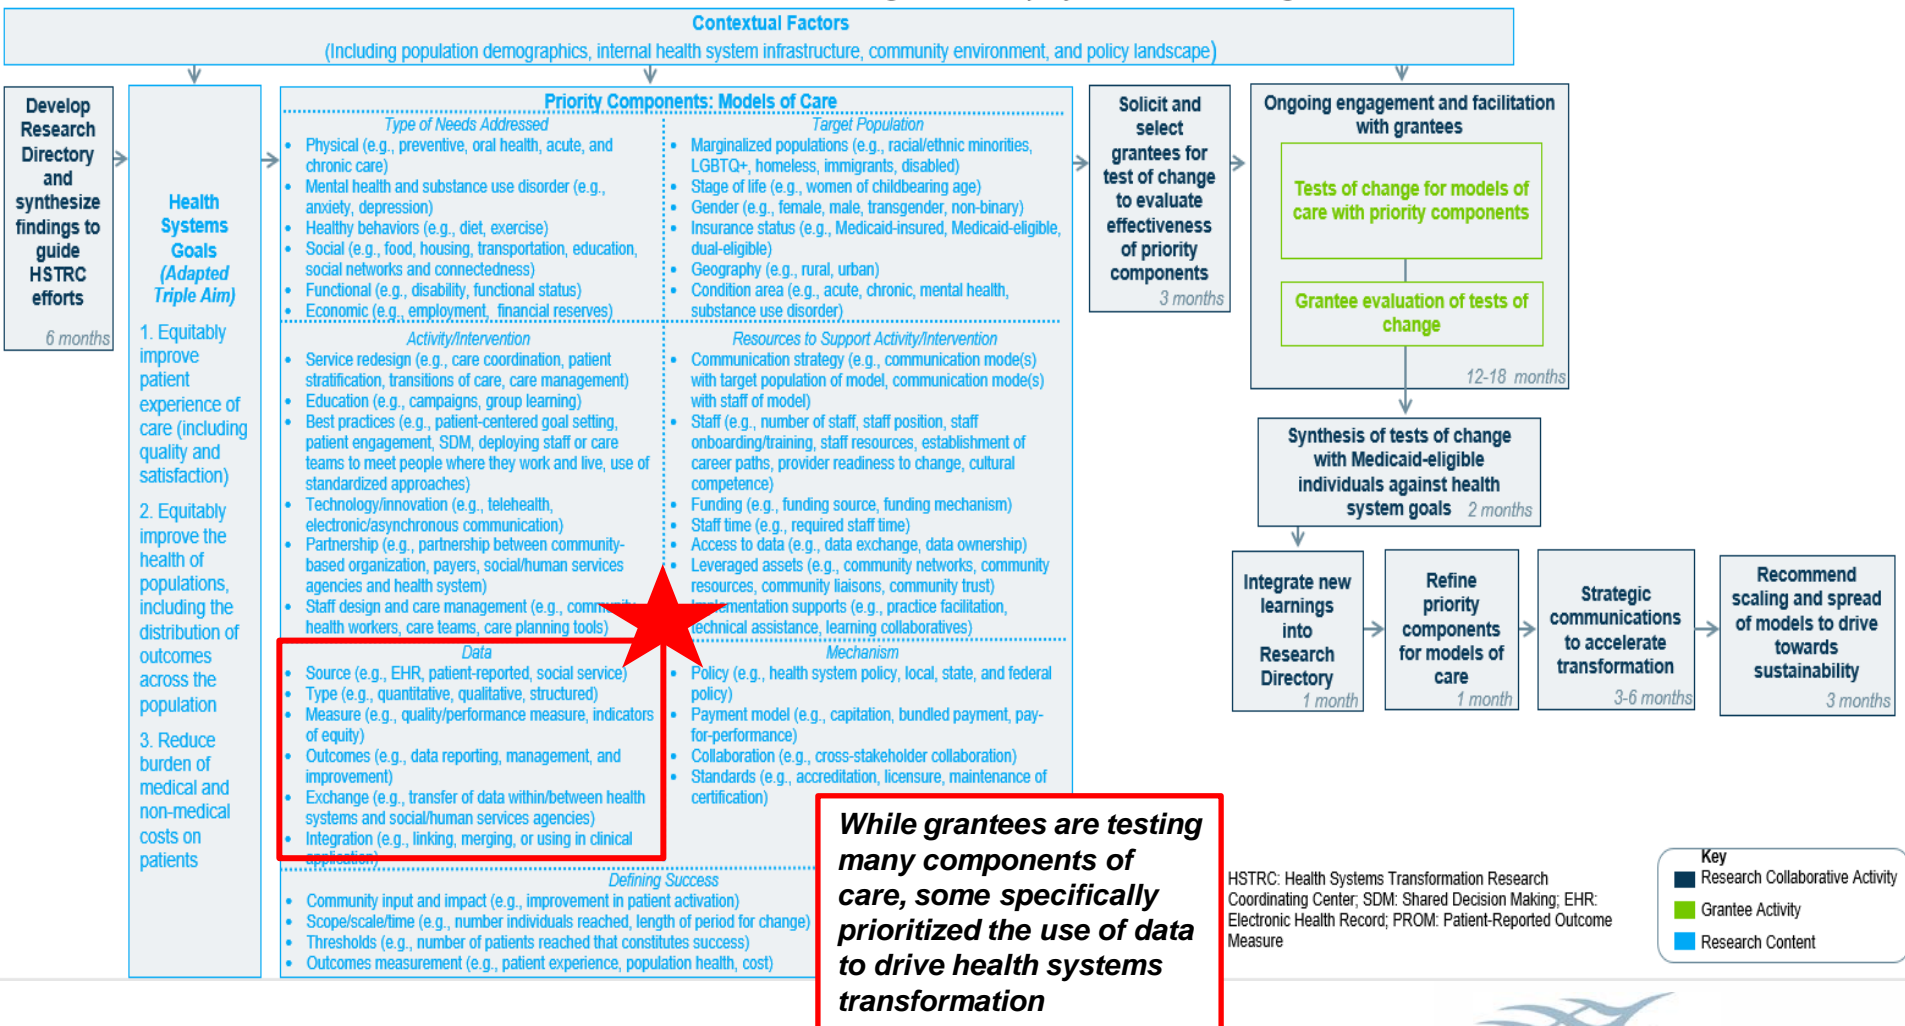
Contextual Factors
(Including population demographics, internal health system infrastructure, community environment, and policy landscape)

Develop Research Directory and synthesize findings to guide HSTRC efforts
6 months

Health Systems Goals (Adapted Triple Aim)
1. Equitably improve patient experience of care (including quality and satisfaction)
2. Equitably improve the health of populations, including the distribution of outcomes across the population
3. Reduce burden of medical and non-medical costs on patients

Priority Components: Models of Care

Type of Needs Addressed
• Physical (e.g., preventive, oral health, acute, and chronic care)
• Mental health and substance use disorder (e.g., anxiety, depression)
• Healthy behaviors (e.g., diet, exercise)
• Social (e.g., food, housing, transportation, education, social networks and connectedness)
• Functional (e.g., disability, functional status)
• Economic (e.g., employment, financial reserves)

Target Population
• Marginalized populations (e.g., racial/ethnic minorities, LGBTQ+, homeless, immigrants, disabled)
• Stage of life (e.g., women of childbearing age)
• Gender (e.g., female, male, transgender, non-binary)
• Insurance status (e.g., Medicaid-insured, Medicaid-eligible, dual-eligible)
• Geography (e.g., rural, urban)
• Condition area (e.g., acute, chronic, mental health, substance use disorder)

Activity/Intervention
• Service redesign (e.g., care coordination, patient stratification, transitions of care, care management)
• Education (e.g., campaigns, group learning)
• Best practices (e.g., patient-centered goal setting, patient engagement, SDM, deploying staff or care teams to meet people where they work and live, use of standardized approaches)
• Technology/innovation (e.g., telehealth, electronic/asynchronous communication)
• Partnership (e.g., partnership between community-based organization, payers, social/human services agencies and health system)
• Staff design and care management (e.g., comm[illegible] health workers, care teams, care planning tools)

Resources to Support Activity/Intervention
• Communication strategy (e.g., communication mode(s) with target population of model, communication mode(s) with staff of model)
• Staff (e.g., number of staff, staff position, staff onboarding/training, staff resources, establishment of career paths, provider readiness to change, cultural competence)
• Funding (e.g., funding source, funding mechanism)
• Staff time (e.g., required staff time)
• Access to data (e.g., data exchange, data ownership)
• Leveraged assets (e.g., community networks, community resources, community liaisons, community trust)
• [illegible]mentation supports (e.g., practice facilitation, technical assistance, learning collaboratives)

Data
• Source (e.g., EHR, patient-reported, social service)
• Type (e.g., quantitative, qualitative, structured)
• Measure (e.g., quality/performance measure, indicators of equity)
• Outcomes (e.g., data reporting, management, and improvement)
• Exchange (e.g., transfer of data within/between health systems and social/human services agencies)
• Integration (e.g., linking, merging, or using in clinical application)

Mechanism
• Policy (e.g., health system policy, local, state, and federal policy)
• Payment model (e.g., capitation, bundled payment, pay-for-performance)
• Collaboration (e.g., cross-stakeholder collaboration)
• Standards (e.g., accreditation, licensure, maintenance of certification)

Defining Success
• Community input and impact (e.g., improvement in patient activation)
• Scope/scale/time (e.g., number individuals reached, length of period for change)
• Thresholds (e.g., number of patients reached that constitutes success)
• Outcomes measurement (e.g., patient experience, population health, cost)

Solicit and select grantees for test of change to evaluate effectiveness of priority components
3 months

Ongoing engagement and facilitation with grantees
Tests of change for models of care with priority components
Grantee evaluation of tests of change
12-18 months

Synthesis of tests of change with Medicaid-eligible individuals against health system goals 2 months

Integrate new learnings into Research Directory
1 month

Refine priority components for models of care
1 month

Strategic communications to accelerate transformation
3-6 months

Recommend scaling and spread of models to drive towards sustainability
3 months

While grantees are testing many components of care, some specifically prioritized the use of data to drive health systems transformation

HSTRC: Health Systems Transformation Research Coordinating Center; SDM: Shared Decision Making; EHR: Electronic Health Record; PROM: Patient-Reported Outcome Measure

Key
Research Collaborative Activity
Grantee Activity
Research Content